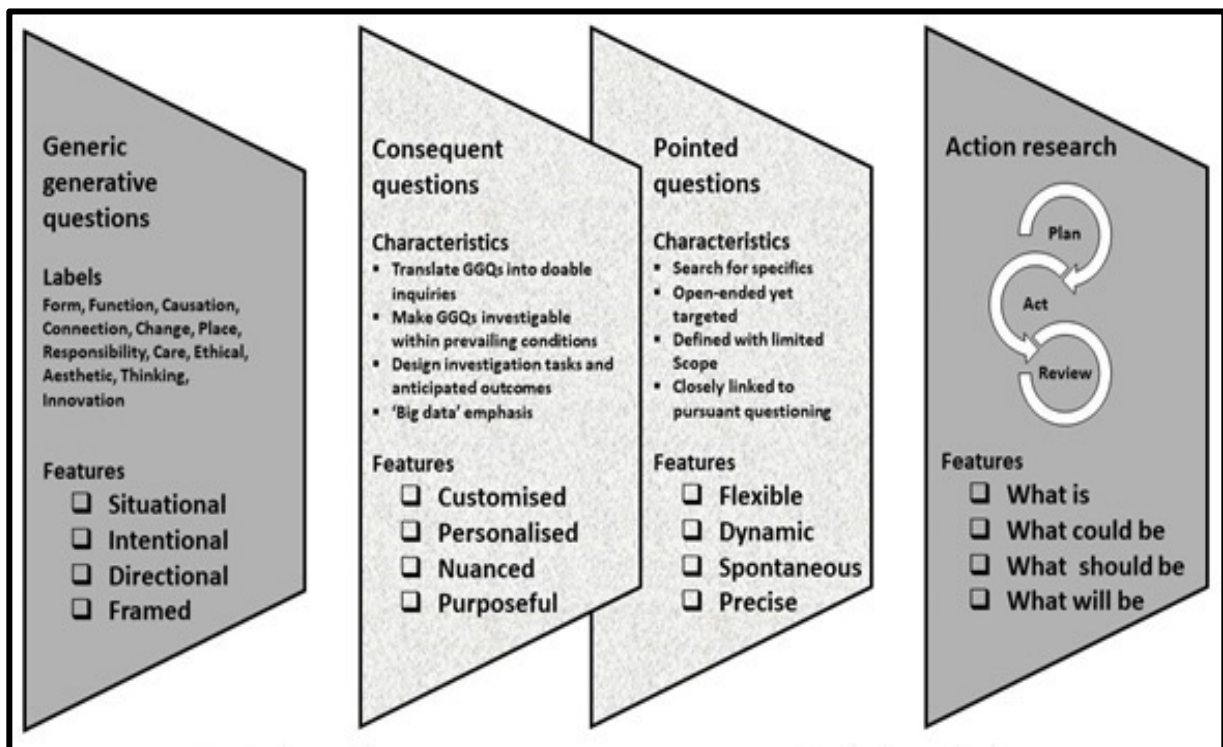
Generic generative questions

Labels
Form, Function, Causation, Connection, Change, Place, Responsibility, Care, Ethical, Aesthetic, Thinking, Innovation

Features
❑ Situational
❑ Intentional
❑ Directional
❑ Framed

Consequent questions

Characteristics
▪ Translate GGQs into doable inquiries
▪ Make GGQs investigable within prevailing conditions
▪ Design investigation tasks and anticipated outcomes
▪ 'Big data' emphasis

Features
❑ Customised
❑ Personalised
❑ Nuanced
❑ Purposeful

Pointed questions

Characteristics
▪ Search for specifics
▪ Open-ended yet targeted
▪ Defined with limited Scope
▪ Closely linked to pursuant questioning

Features
❑ Flexible
❑ Dynamic
❑ Spontaneous
❑ Precise

Action research

Plan
Act
Review

Features
❑ What is
❑ What could be
❑ What should be
❑ What will be